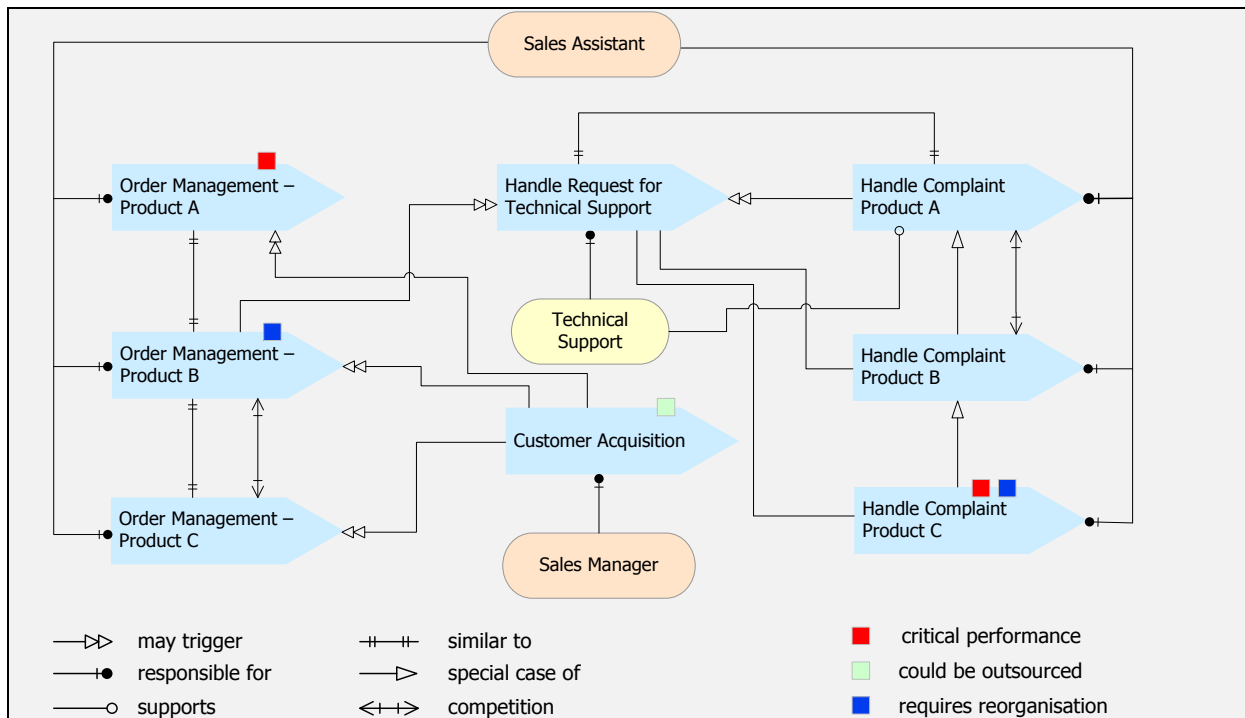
Sales Assistant

Order Management – Product A

Handle Request for Technical Support

Handle Complaint Product A

Technical Support

Order Management – Product B

Handle Complaint Product B

Customer Acquisition

Order Management – Product C

Handle Complaint Product C

Sales Manager

may trigger
responsible for
supports
similar to
special case of
competition
critical performance
could be outsourced
requires reorganisation